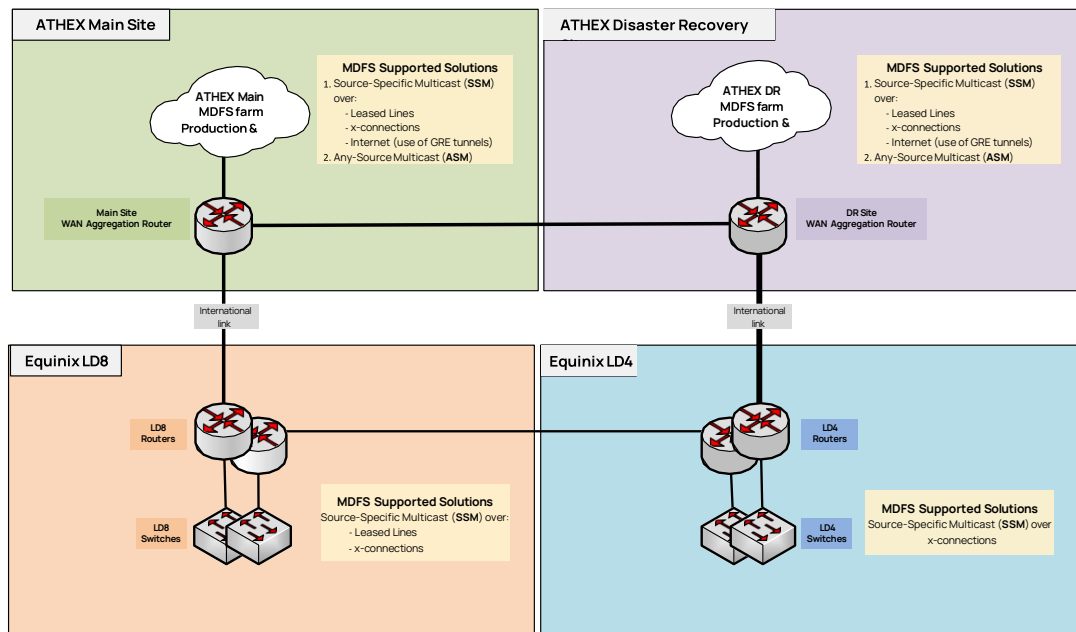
ATHEX Main Site

ATHEX Main MDFS farm Production &

MDFS Supported Solutions
1. Source-Specific Multicast (SSM) over:
- Leased Lines
- x-connections
- Internet (use of GRE tunnels)
2. Any-Source Multicast (ASM)

Main Site WAN Aggregation Router

ATHEX Disaster Recovery

ATHEX DR MDFS farm Production &

MDFS Supported Solutions
1. Source-Specific Multicast (SSM) over:
- Leased Lines
- x-connections
- Internet (use of GRE tunnels)
2. Any-Source Multicast (ASM)

DR Site WAN Aggregation Router

International link

International link

Equinix LD8

LD8 Routers

LD8 Switches

MDFS Supported Solutions
Source-Specific Multicast (SSM) over:
- Leased Lines
- x-connections

Equinix LD4

LD4 Routers

LD4 Switches

MDFS Supported Solutions
Source-Specific Multicast (SSM) over x-connections